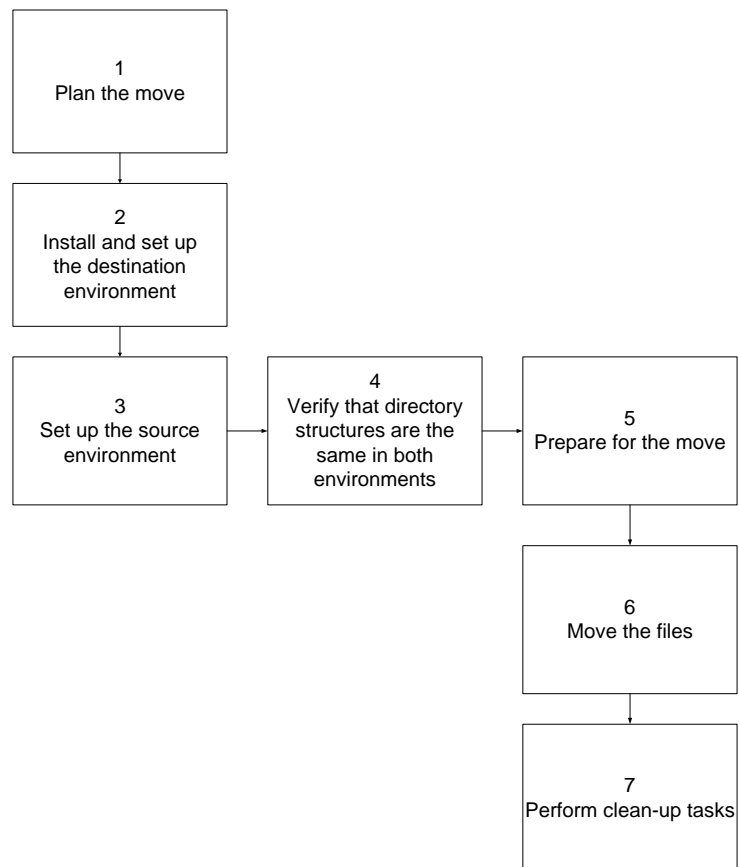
1
Plan the move

2
Install and set up the destination environment

3
Set up the source environment

4
Verify that directory structures are the same in both environments

5
Prepare for the move

6
Move the files

7
Perform clean-up tasks